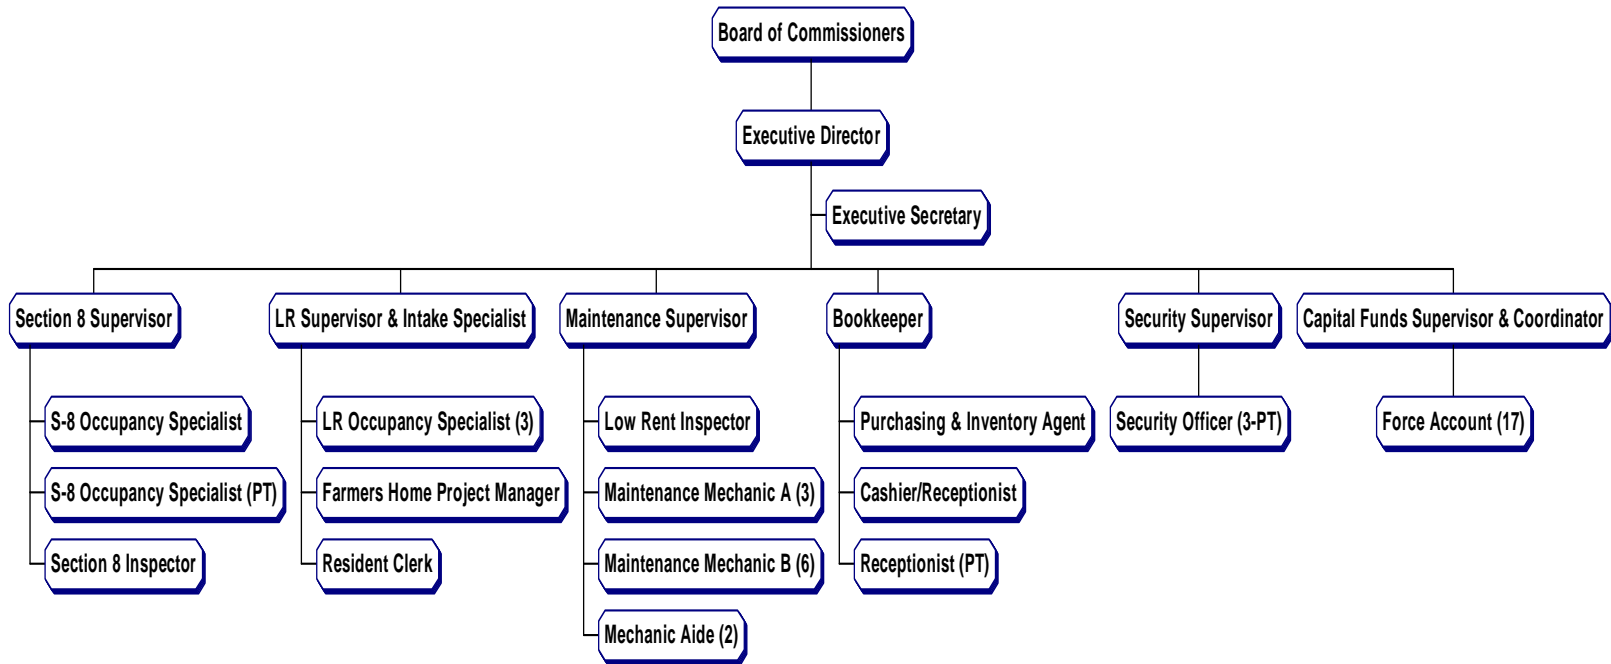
Board of Commissioners

Executive Director

Executive Secretary

Section 8 Supervisor

S-8 Occupancy Specialist

S-8 Occupancy Specialist (PT)

Section 8 Inspector

LR Supervisor & Intake Specialist

LR Occupancy Specialist (3)

Farmers Home Project Manager

Resident Clerk

Maintenance Supervisor

Low Rent Inspector

Maintenance Mechanic A (3)

Maintenance Mechanic B (6)

Mechanic Aide (2)

Bookkeeper

Purchasing & Inventory Agent

Cashier/Receptionist

Receptionist (PT)

Security Supervisor

Security Officer (3-PT)

Capital Funds Supervisor & Coordinator

Force Account (17)